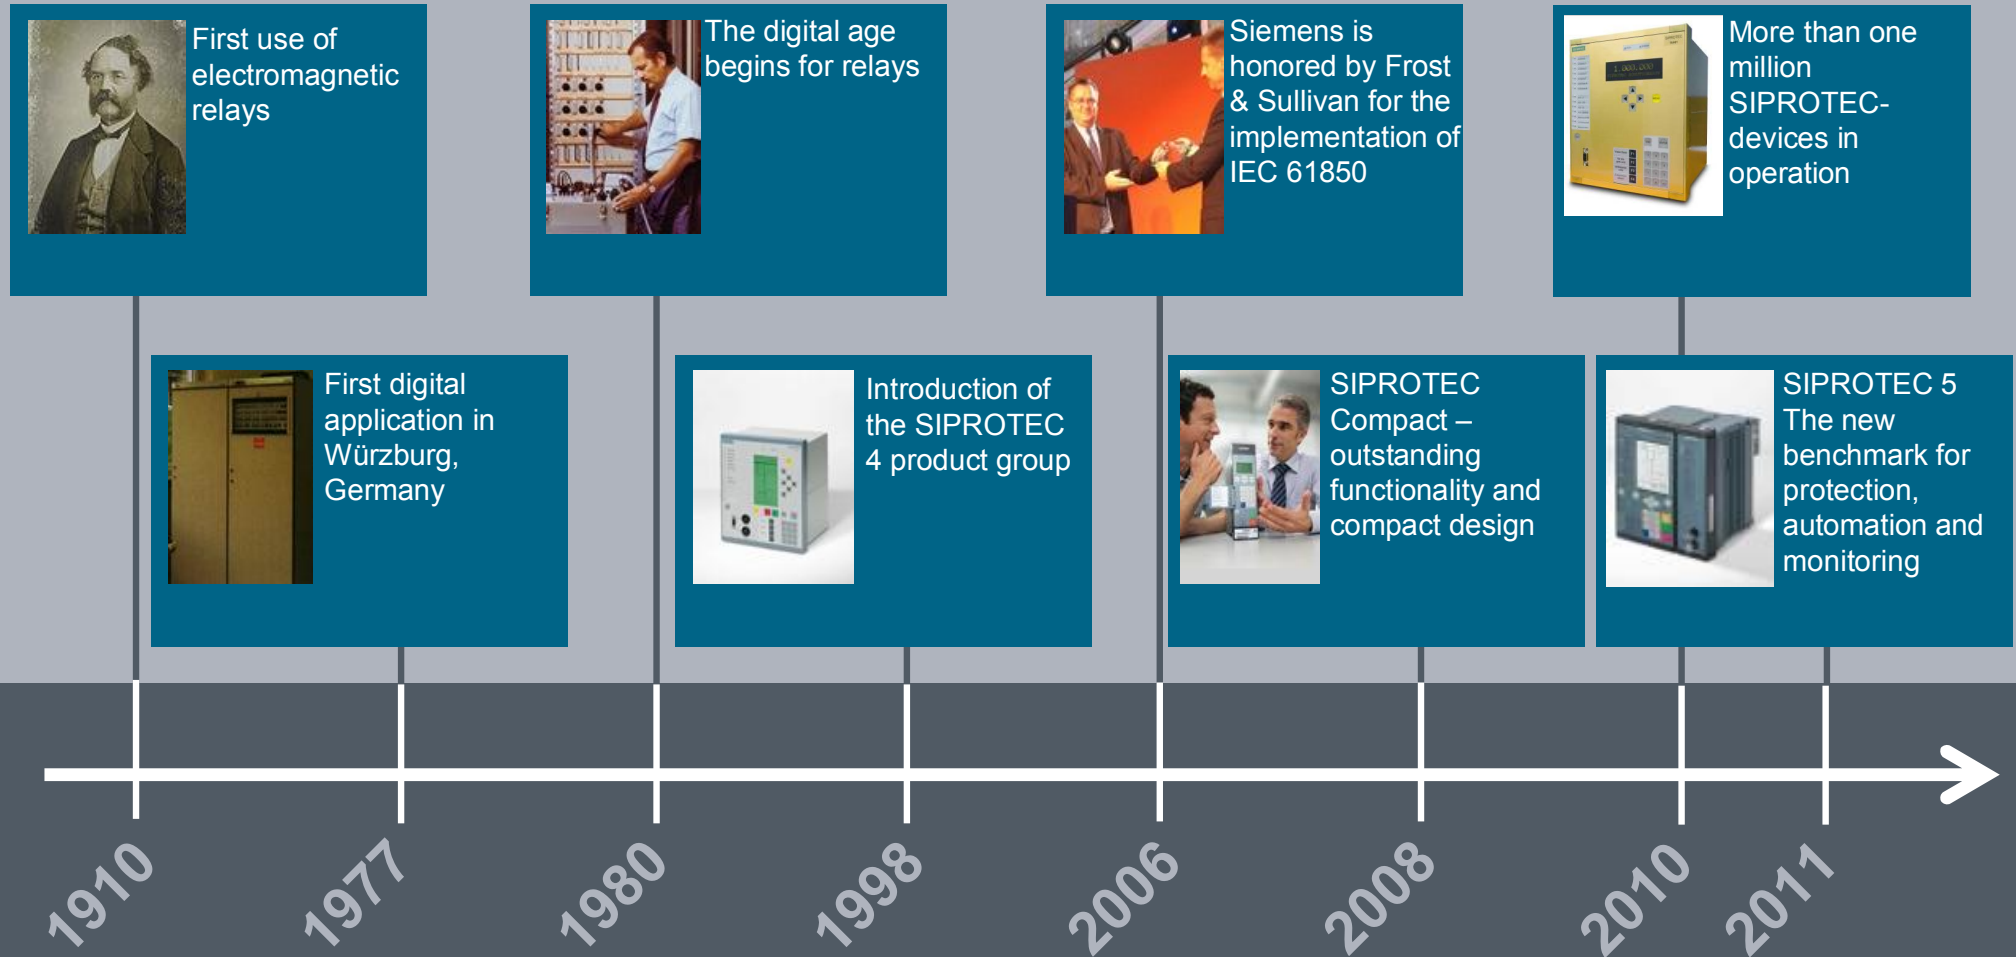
First use of electromagnetic relays

The digital age begins for relays

Siemens is honored by Frost & Sullivan for the implementation of IEC 61850

More than one million SIPROTEC-devices in operation

First digital application in Würzburg, Germany

Introduction of the SIPROTEC 4 product group

SIPROTEC Compact – outstanding functionality and compact design

SIPROTEC 5 The new benchmark for protection, automation and monitoring

1910

1977

1980

1998

2006

2008

2010

2011